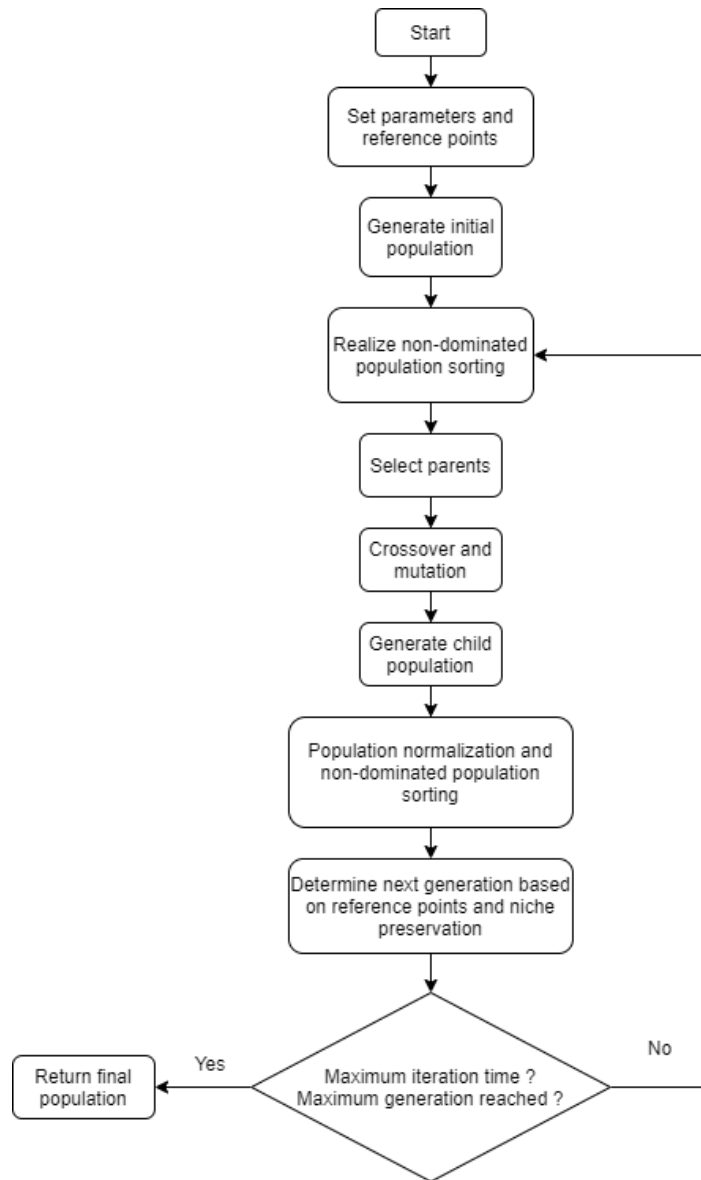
Start

Set parameters and reference points

Generate initial population

Realize non-dominated population sorting

Select parents

Crossover and mutation

Generate child population

Population normalization and non-dominated population sorting

Determine next generation based on reference points and niche preservation

Maximum iteration time ? Maximum generation reached ?

Yes

No

Return final population